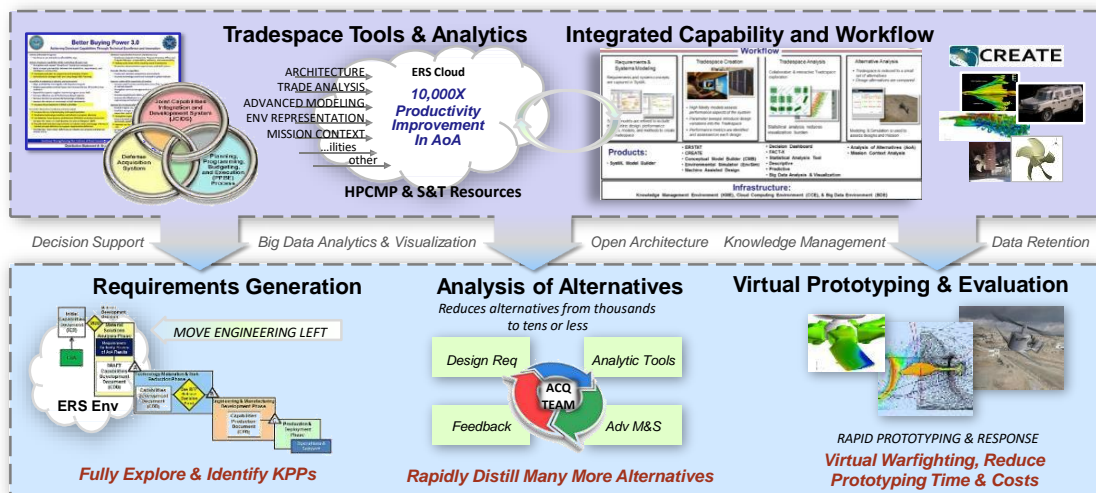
Tradespace Tools & Analytics

Integrated Capability and Workflow

Better Buying Power 3.0

Joint Capabilities Integration and Development System (JCIDS)

Defense Acquisition System

Planning, Programming, Budgeting, and Execution (PPBE) Process

ARCHITECTURE
TRADE ANALYSIS
ADVANCED MODELING
ENV REPRESENTATION
MISSION CONTEXT
...ilities
other

ERS Cloud

10,000X Productivity Improvement In AoA

HPCMP & S&T Resources

Workflow

Requirements & Systems Modeling

Tradespace Creation

Tradespace Analysis

Alternative Analysis

Products:
• SysML Model Builder

• ERSTAT
• CREATE
• Conceptual Model Builder (CMB)
• Environmental Simulator (EnvSim)
• Machine Assisted Design

• Decision Dashboard
• FACT-X
• Statistical Analysis Tool
• Descriptive
• Predictive
• Big Data Analysis & Visualization

• Analysis of Alternatives (AoA)
• Mission Context Analysis

Infrastructure:
Knowledge Management Environment (KME), Cloud Computing Environment (CCE), & Big Data Environment (BDE)

CREATE

Decision Support

Big Data Analytics & Visualization

Open Architecture

Knowledge Management

Data Retention

Requirements Generation

MOVE ENGINEERING LEFT

ERS Env

Fully Explore & Identify KPPs

Analysis of Alternatives

Reduces alternatives from thousands to tens or less

Design Req

Analytic Tools

ACQ TEAM

Feedback

Adv M&S

Rapidly Distill Many More Alternatives

Virtual Prototyping & Evaluation

RAPID PROTOTYPING & RESPONSE

Virtual Warfighting, Reduce Prototyping Time & Costs